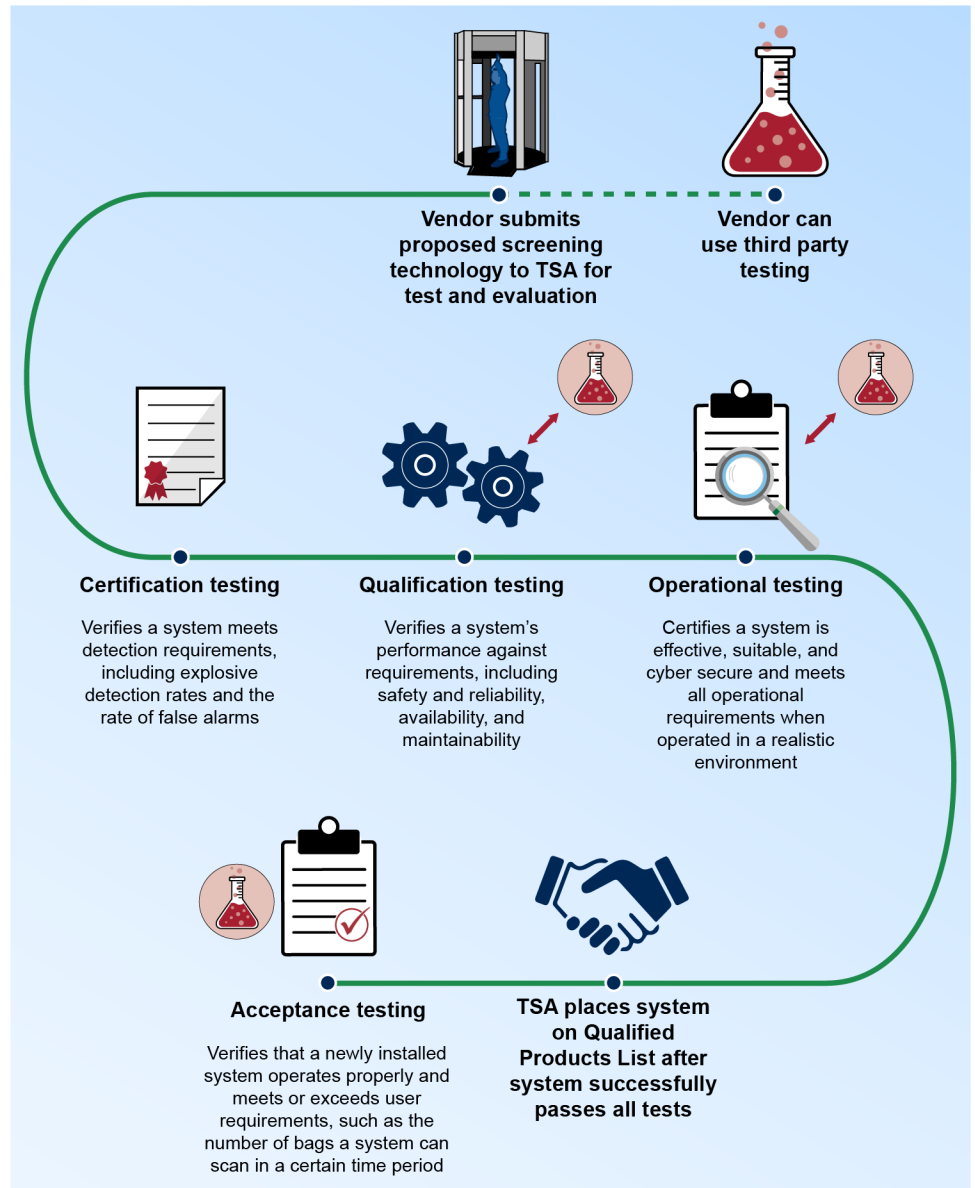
Vendor submits proposed screening technology to TSA for test and evaluation

Vendor can use third party testing

Certification testing

Verifies a system meets detection requirements, including explosive detection rates and the rate of false alarms

Qualification testing

Verifies a system's performance against requirements, including safety and reliability, availability, and maintainability

Operational testing

Certifies a system is effective, suitable, and cyber secure and meets all operational requirements when operated in a realistic environment

Acceptance testing

Verifies that a newly installed system operates properly and meets or exceeds user requirements, such as the number of bags a system can scan in a certain time period

TSA places system on Qualified Products List after system successfully passes all tests